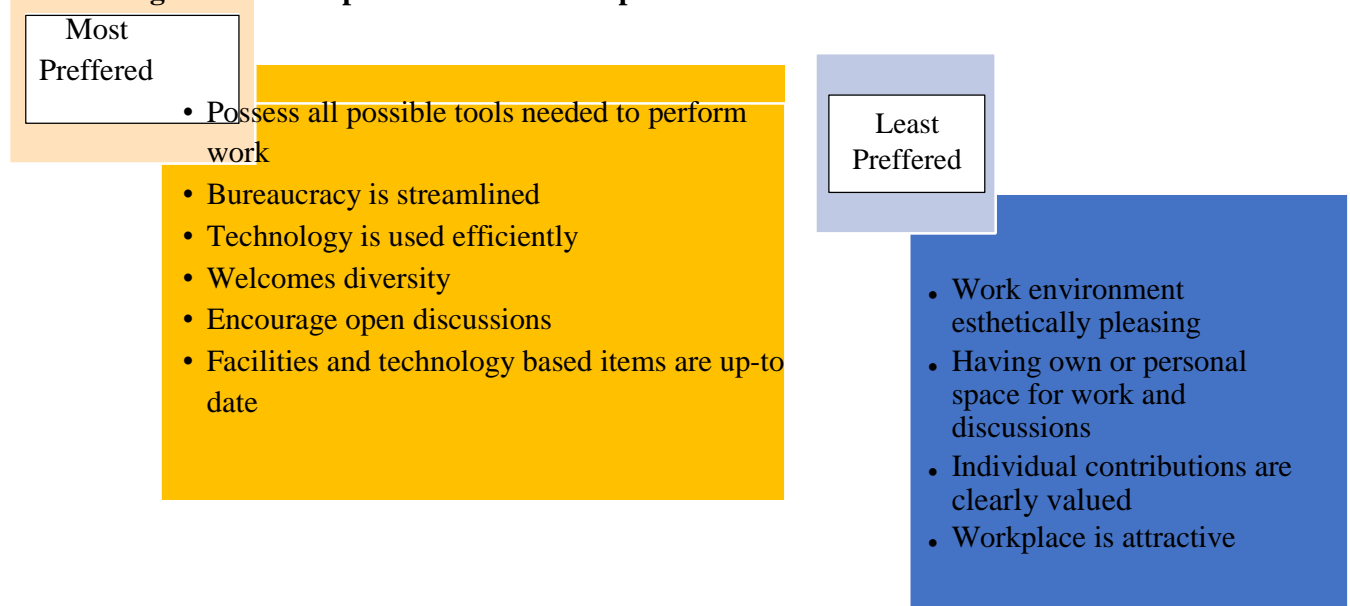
Most Preffered

- Possess all possible tools needed to perform work
- Bureaucracy is streamlined
- Technology is used efficiently
- Welcomes diversity
- Encourage open discussions
- Facilities and technology based items are up-to date

Least Preffered

- Work environment esthetically pleasing
- Having own or personal space for work and discussions
- Individual contributions are clearly valued
- Workplace is attractive